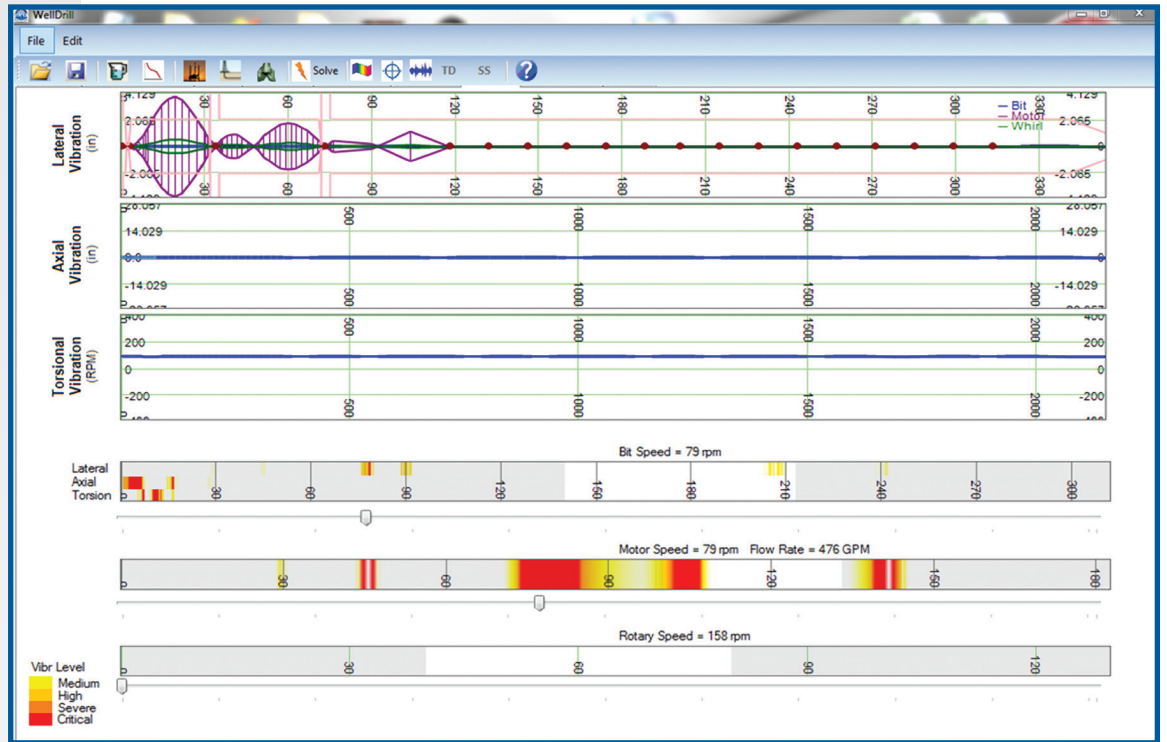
WellDrill

File Edit

Solve TD SS

Lateral Vibration (in)

4.129
2.065
-2.065
0
30 60 90 120 150 180 210 240 270 300 330
30 60 90 120 150 180 210 240 270 300 330
Bit
Motor
Whirl
4.129
2.065
0
-2.065

Axial Vibration (in)

28.057
14.029
0.0
-14.029
500 1000 1500 2000
500 1000 1500 2000
28.057
14.029
0
-14.029

Torsional Vibration (RPM)

400
200
0
-200
500 1000 1500 2000
500 1000 1500 2000
400
200
0
-200

Bit Speed = 79 rpm

Lateral
Axial
Torsion
0 30 60 90 120 150 180 210 240 270 300

Motor Speed = 79 rpm Flow Rate = 476 GPM

0 30 60 90 120 150 180

Rotary Speed = 158 rpm

0 30 60 90 120

Vibr Level
Medium
High
Severe
Critical